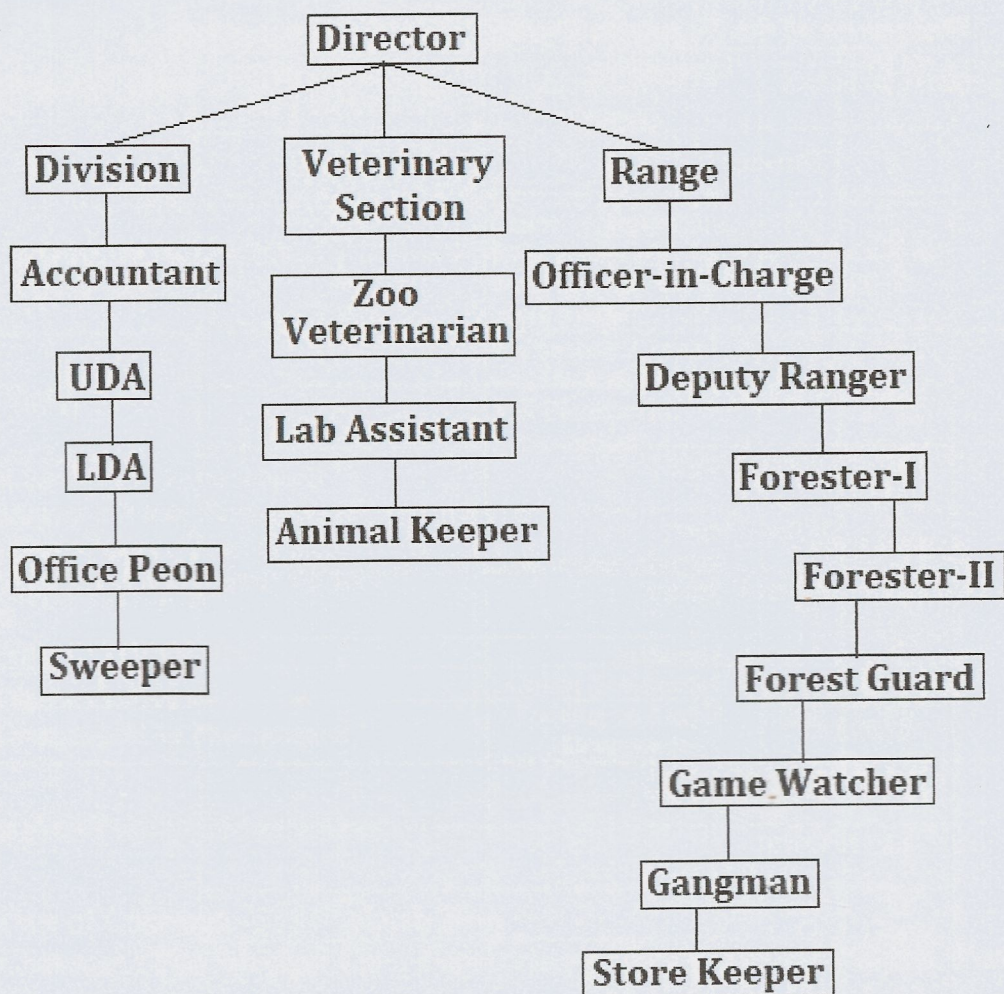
Director

Division

Accountant

UDA

LDA

Office Peon

Sweeper

Veterinary Section

Zoo Veterinarian

Lab Assistant

Animal Keeper

Range

Officer-in-Charge

Deputy Ranger

Forester-I

Forester-II

Forest Guard

Game Watcher

Gangman

Store Keeper